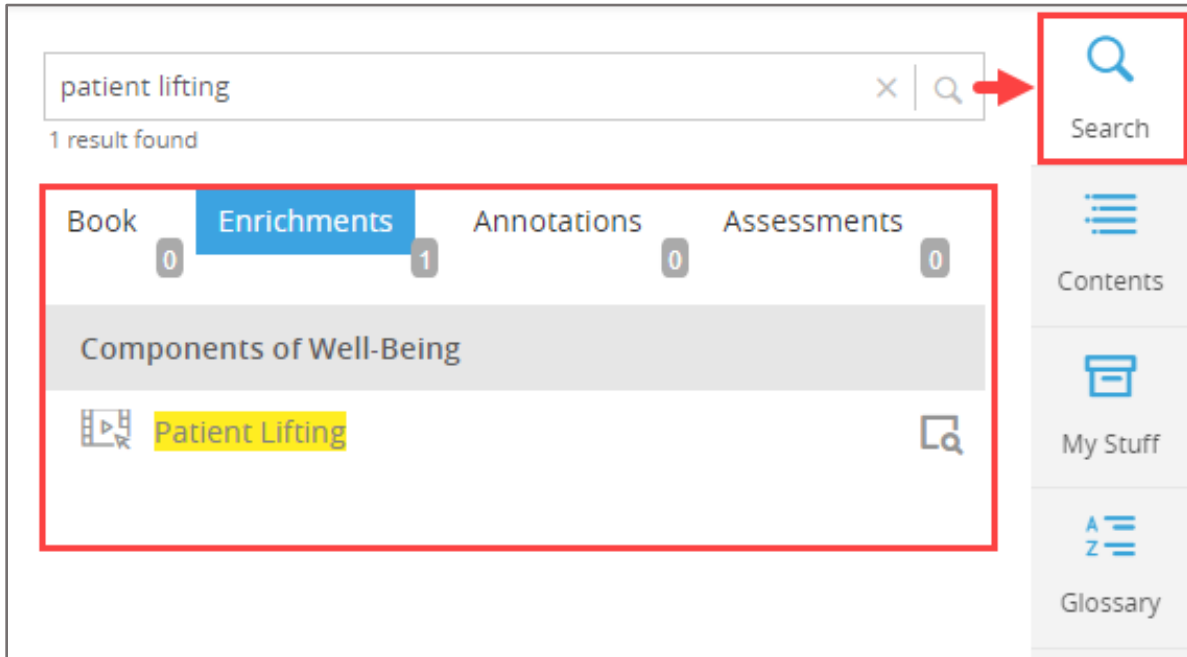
patient lifting

1 result found

Search

| Book | Enrichments | Annotations | Assessments |
|---|---|---|---|
| 0 | 1 | 0 | 0 |

Components of Well-Being

Patient Lifting

Contents

My Stuff

A
Z

Glossary